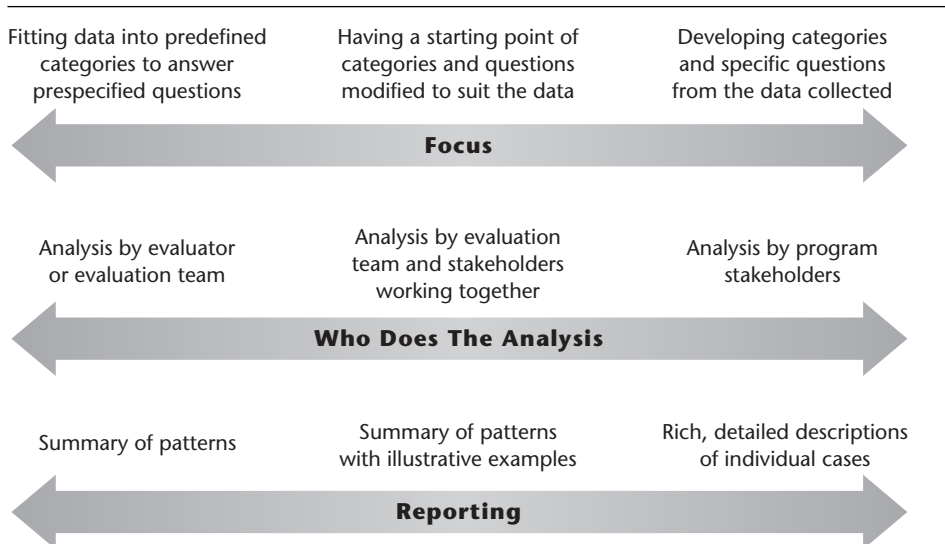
Fitting data into predefined categories to answer prespecified questions

Having a starting point of categories and questions modified to suit the data

Developing categories and specific questions from the data collected

Focus

Analysis by evaluator or evaluation team

Analysis by evaluation team and stakeholders working together

Analysis by program stakeholders

Who Does The Analysis

Summary of patterns

Summary of patterns with illustrative examples

Rich, detailed descriptions of individual cases

Reporting